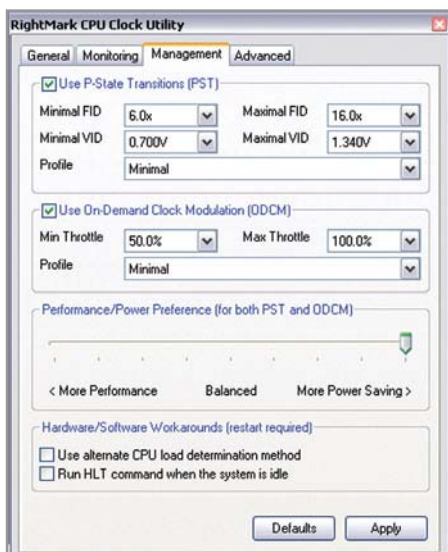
RightMark CPU Clock Utility

General | Monitoring | Management | Advanced

Use P-State Transitions (PST)

Minimal FID 6.0x Maximal FID 16.0x

Minimal VID 0.700V Maximal VID 1.340V

Profile Minimal

Use On-Demand Clock Modulation (ODCM)

Min Throttle 50.0% Max Throttle 100.0%

Profile Minimal

Performance/Power Preference (for both PST and ODCM)

< More Performance Balanced More Power Saving >

Hardware/Software Workarounds (restart required)

Use alternate CPU load determination method

Run HLT command when the system is idle

Defaults Apply